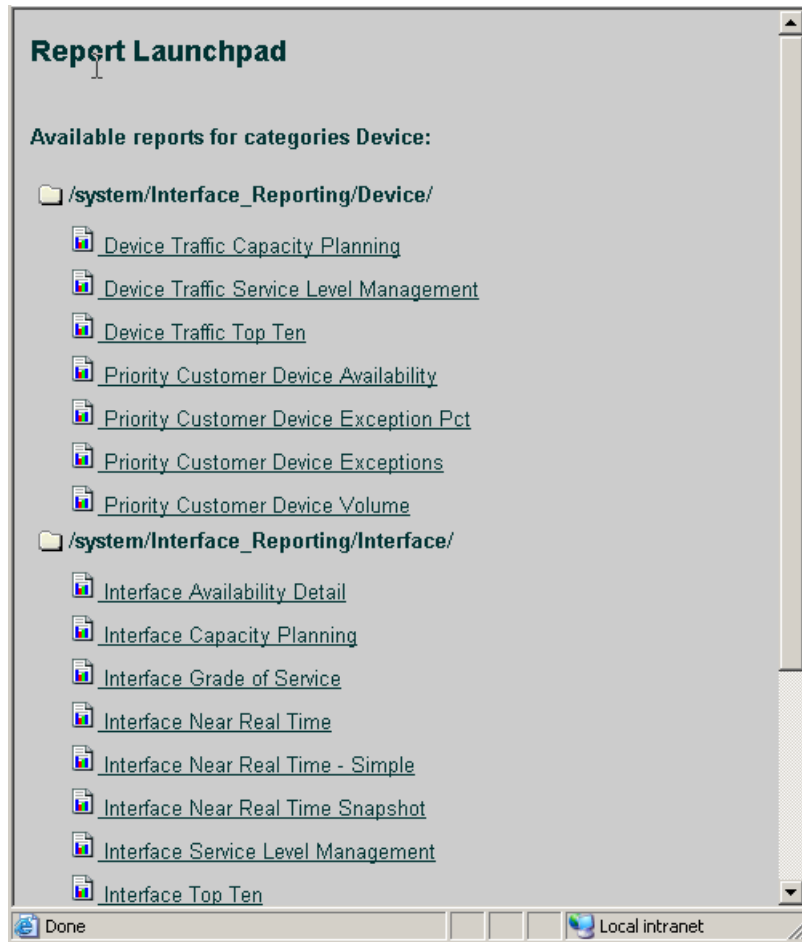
Report Launchpad

Available reports for categories Device:

/system/Interface_Reporting/Device/

Device Traffic Capacity Planning

Device Traffic Service Level Management

Device Traffic Top Ten

Priority Customer Device Availability

Priority Customer Device Exception Pct

Priority Customer Device Exceptions

Priority Customer Device Volume

/system/Interface_Reporting/Interface/

Interface Availability Detail

Interface Capacity Planning

Interface Grade of Service

Interface Near Real Time

Interface Near Real Time - Simple

Interface Near Real Time Snapshot

Interface Service Level Management

Interface Top Ten

Done

Local intranet